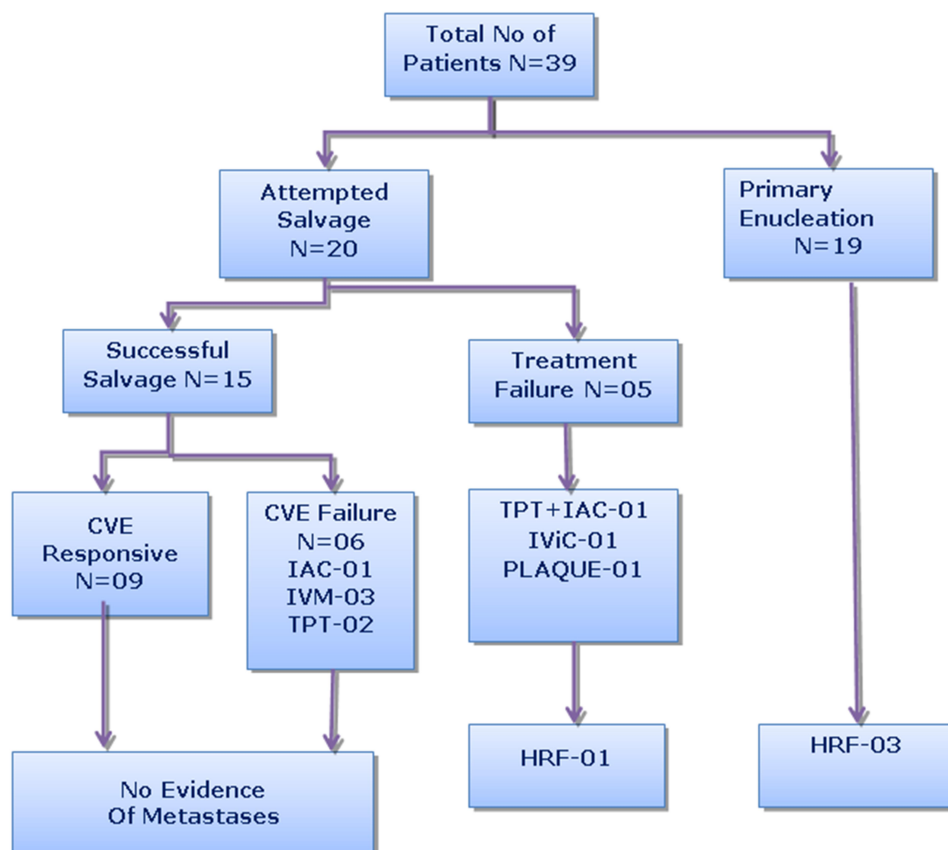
Total No of Patients N=39

Attempted Salvage N=20

Primary Enucleation N=19

Successful Salvage N=15

Treatment Failure N=05

CVE Responsive N=09

CVE Failure N=06 IAC-01 IVM-03 TPT-02

TPT+IAC-01 IViC-01 PLAQUE-01

No Evidence Of Metastases

HRF-01

HRF-03